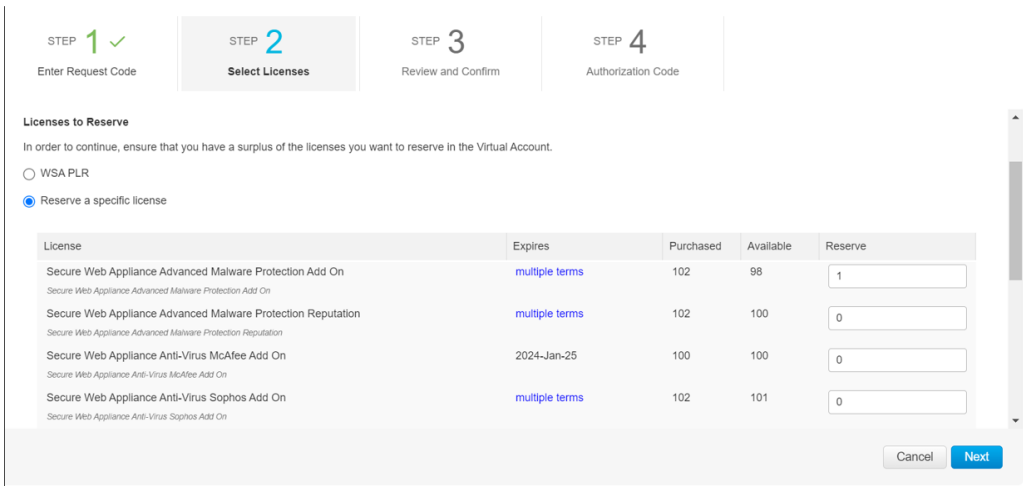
STEP 1 ✓
Enter Request Code

STEP 2
Select Licenses

STEP 3
Review and Confirm

STEP 4
Authorization Code

Licenses to Reserve

In order to continue, ensure that you have a surplus of the licenses you want to reserve in the Virtual Account.

WSA PLR

Reserve a specific license

| License | Expires | Purchased | Available | Reserve |
|---|---|---|---|---|
| Secure Web Appliance Advanced Malware Protection Add On<br>Secure Web Appliance Advanced Malware Protection Add On | multiple terms | 102 | 98 | 1 |
| Secure Web Appliance Advanced Malware Protection Reputation<br>Secure Web Appliance Advanced Malware Protection Reputation | multiple terms | 102 | 100 | 0 |
| Secure Web Appliance Anti-Virus McAfee Add On<br>Secure Web Appliance Anti-Virus McAfee Add On | 2024-Jan-25 | 100 | 100 | 0 |
| Secure Web Appliance Anti-Virus Sophos Add On<br>Secure Web Appliance Anti-Virus Sophos Add On | multiple terms | 102 | 101 | 0 |

Cancel
Next